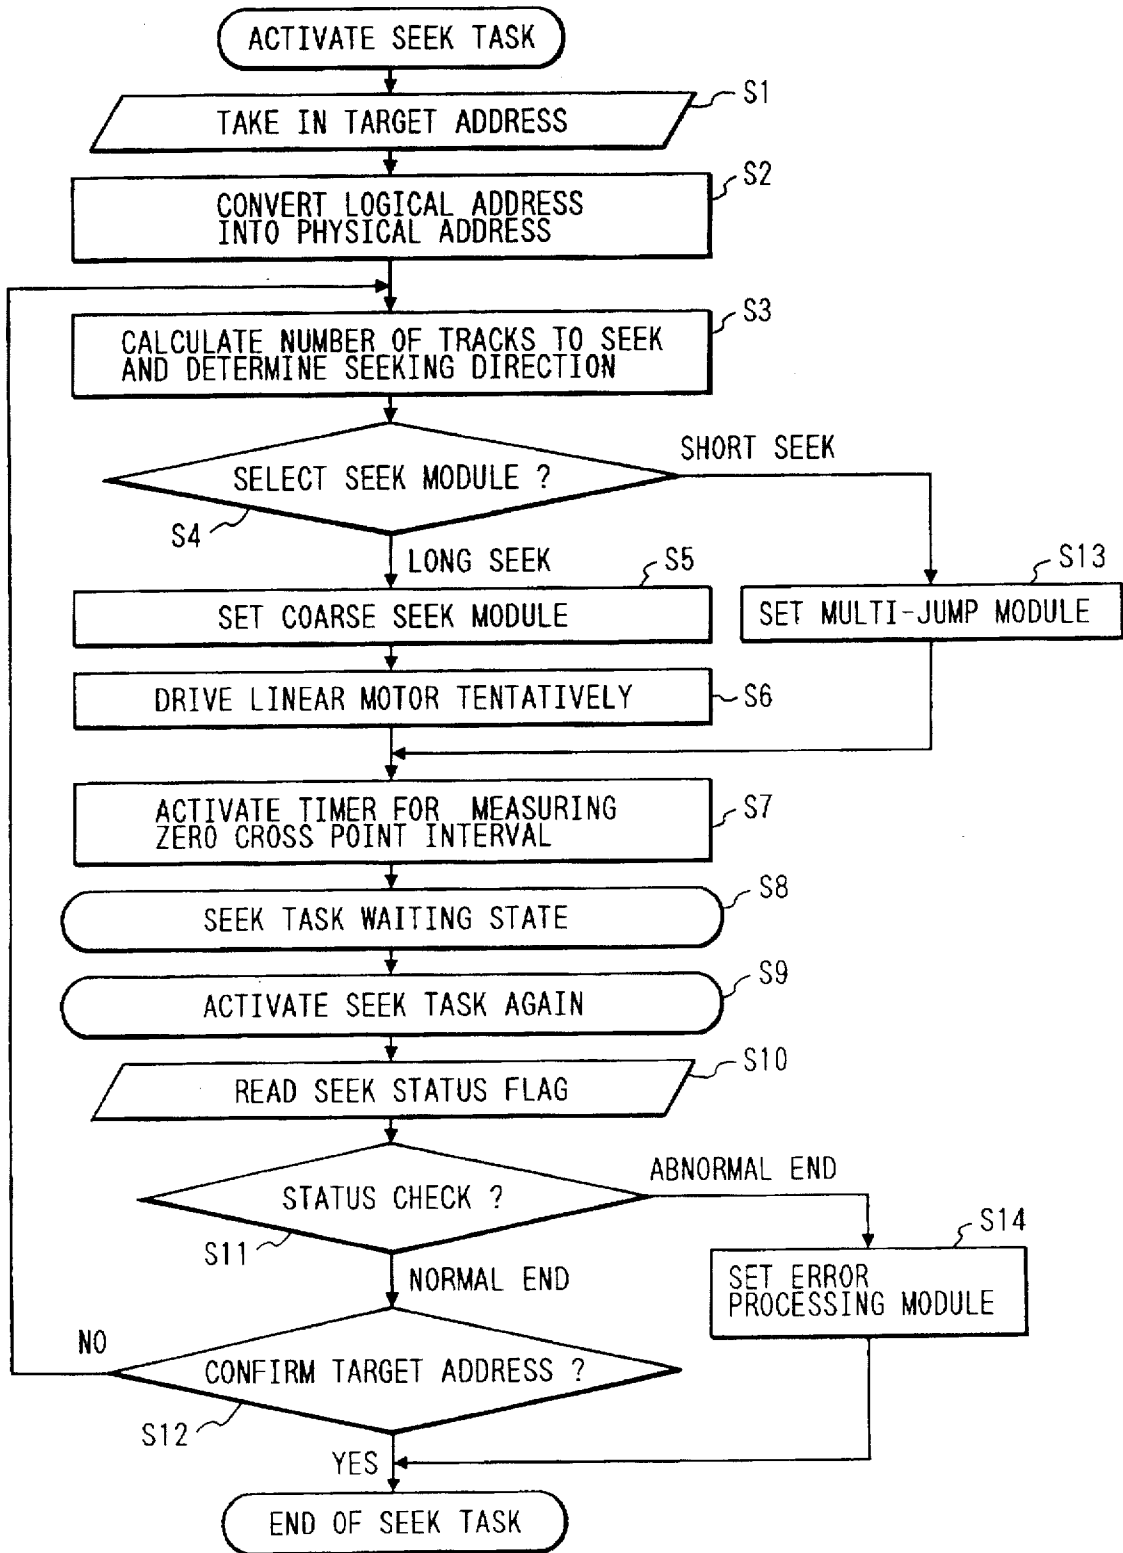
ACTIVATE SEEK TASK

TAKE IN TARGET ADDRESS

S1

CONVERT LOGICAL ADDRESS INTO PHYSICAL ADDRESS

S2

CALCULATE NUMBER OF TRACKS TO SEEK AND DETERMINE SEEKING DIRECTION

S3

SELECT SEEK MODULE ?

SHORT SEEK

S4

LONG SEEK

S5

SET COARSE SEEK MODULE

S13

SET MULTI-JUMP MODULE

DRIVE LINEAR MOTOR TENTATIVELY

S6

ACTIVATE TIMER FOR MEASURING ZERO CROSS POINT INTERVAL

S7

SEEK TASK WAITING STATE

S8

ACTIVATE SEEK TASK AGAIN

S9

READ SEEK STATUS FLAG

S10

STATUS CHECK ?

ABNORMAL END

S11

NORMAL END

S14

SET ERROR PROCESSING MODULE

NO

CONFIRM TARGET ADDRESS ?

S12

YES

END OF SEEK TASK